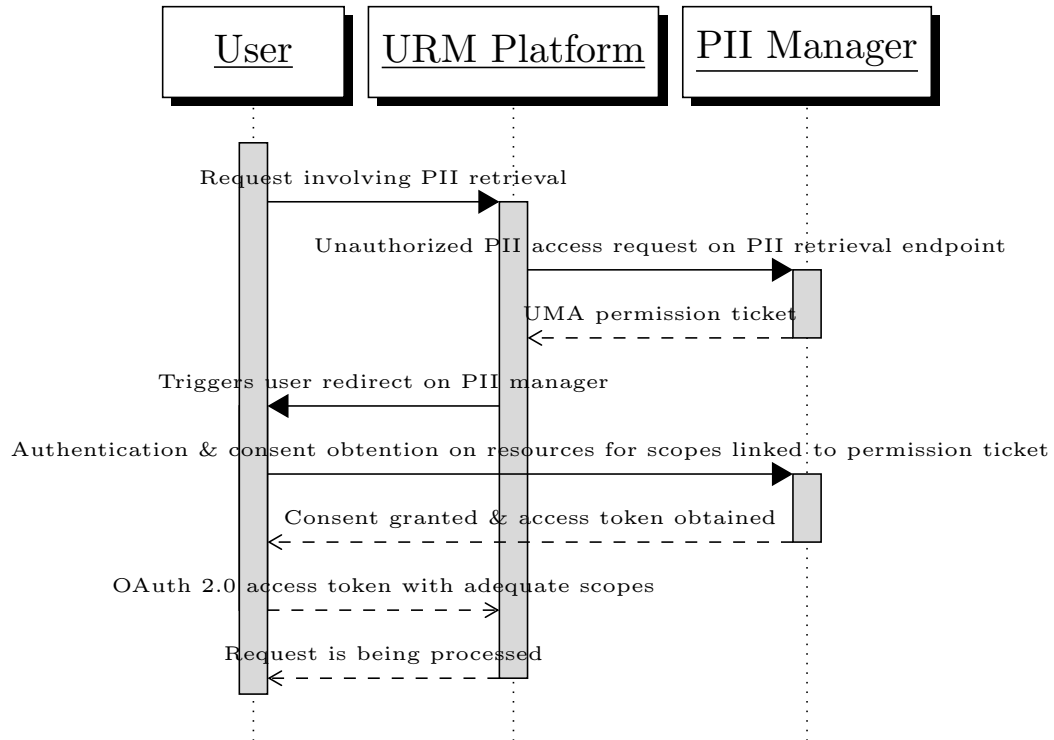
User

URM Platform

PII Manager

Request involving PII retrieval

Unauthorized PII access request on PII retrieval endpoint

UMA permission ticket

Triggers user redirect on PII manager

Authentication & consent obtention on resources for scopes linked to permission ticket

Consent granted & access token obtained

OAuth 2.0 access token with adequate scopes

Request is being processed